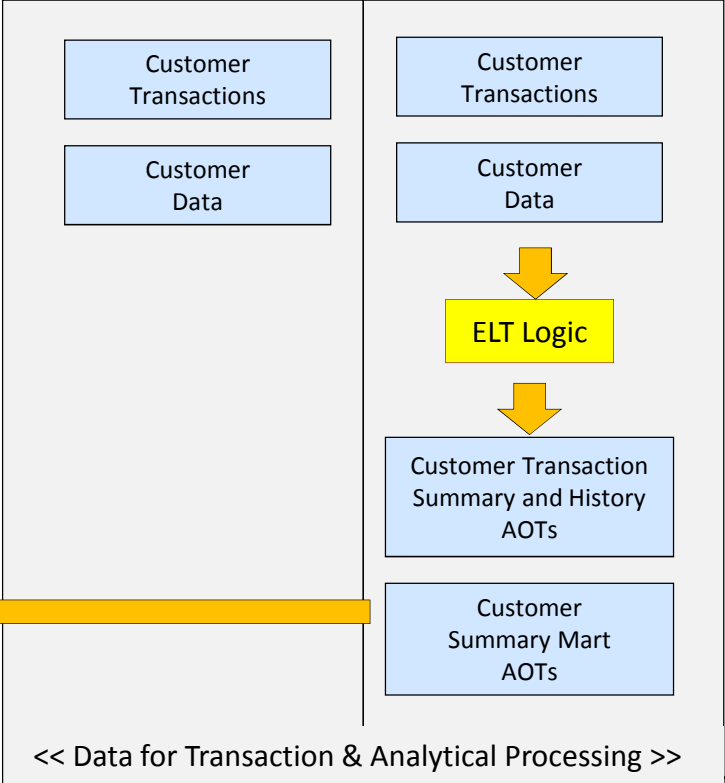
Customer Transactions

Customer Data

Customer Transactions

Customer Data

ELT Logic

Customer Transaction Summary and History AOTs

Customer Summary Mart AOTs

<< Data for Transaction & Analytical Processing >>